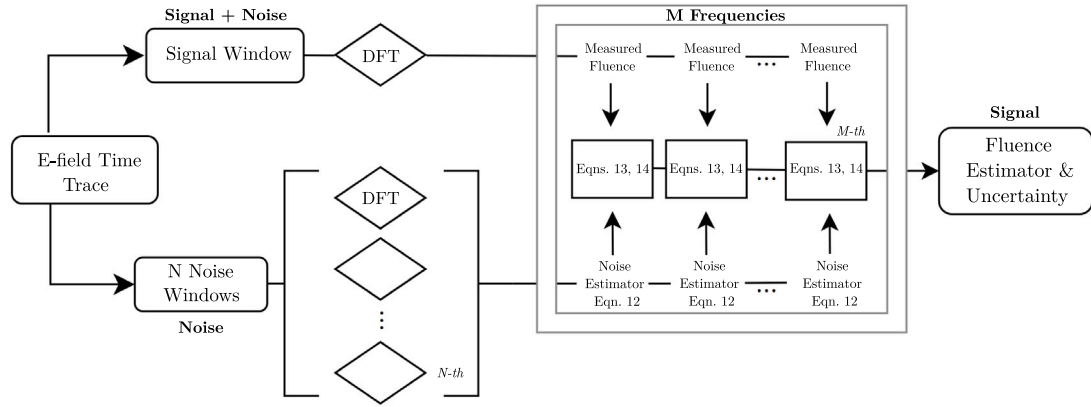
Signal + Noise

Signal Window

DFT

M Frequencies

Measured Fluence

Measured Fluence

...

Measured Fluence

M-th

Eqns. 13, 14

Eqns. 13, 14

...

Eqns. 13, 14

Noise Estimator Eqn. 12

Noise Estimator Eqn. 12

...

Noise Estimator Eqn. 12

Signal

Fluence Estimator & Uncertainty

E-field Time Trace

N Noise Windows

Noise

DFT

⋮

N-th